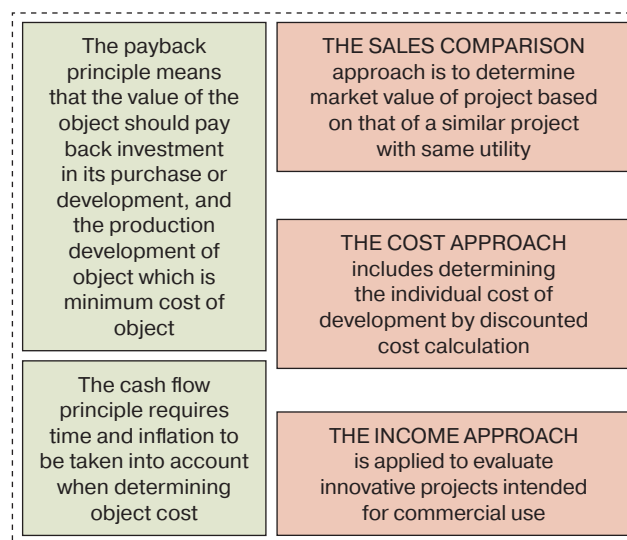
The payback principle means that the value of the object should pay back investment in its purchase or development, and the production development of object which is minimum cost of object

The cash flow principle requires time and inflation to be taken into account when determining object cost

THE SALES COMPARISON approach is to determine market value of project based on that of a similar project with same utility

THE COST APPROACH includes determining the individual cost of development by discounted cost calculation

THE INCOME APPROACH is applied to evaluate innovative projects intended for commercial use